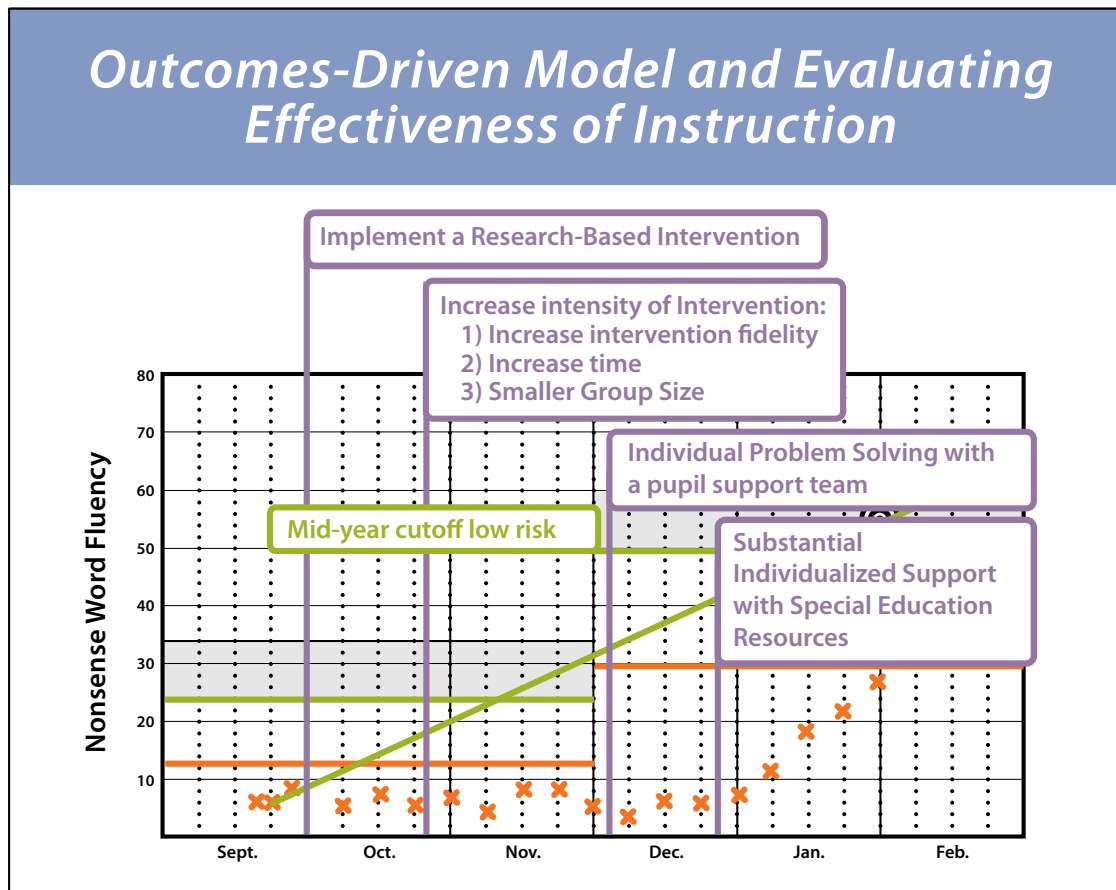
Outcomes-Driven Model and Evaluating Effectiveness of Instruction

Implement a Research-Based Intervention

Increase intensity of Intervention:
1) Increase intervention fidelity
2) Increase time
3) Smaller Group Size

Individual Problem Solving with a pupil support team

Mid-year cutoff low risk

Substantial Individualized Support with Special Education Resources

Nonsense Word Fluency

80
70
60
50
40
30
20
10

Sept.
Oct.
Nov.
Dec.
Jan.
Feb.